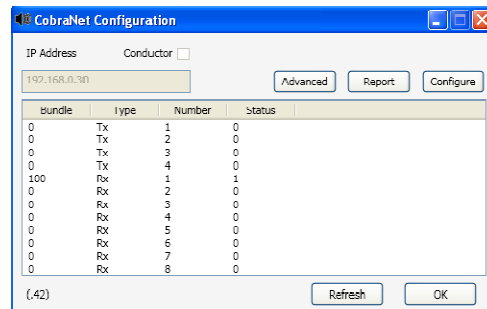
CobraNet Configuration

IP Address Conductor

192.168.0.30

Advanced Report Configure

| Bundle | Type | Number | Status |
|---|---|---|---|
| 0 | Tx | 1 | 0 |
| 0 | Tx | 2 | 0 |
| 0 | Tx | 3 | 0 |
| 0 | Tx | 4 | 0 |
| 100 | Rx | 1 | 1 |
| 0 | Rx | 2 | 0 |
| 0 | Rx | 3 | 0 |
| 0 | Rx | 4 | 0 |
| 0 | Rx | 5 | 0 |
| 0 | Rx | 6 | 0 |
| 0 | Rx | 7 | 0 |
| 0 | Rx | 8 | 0 |

(.42) Refresh OK